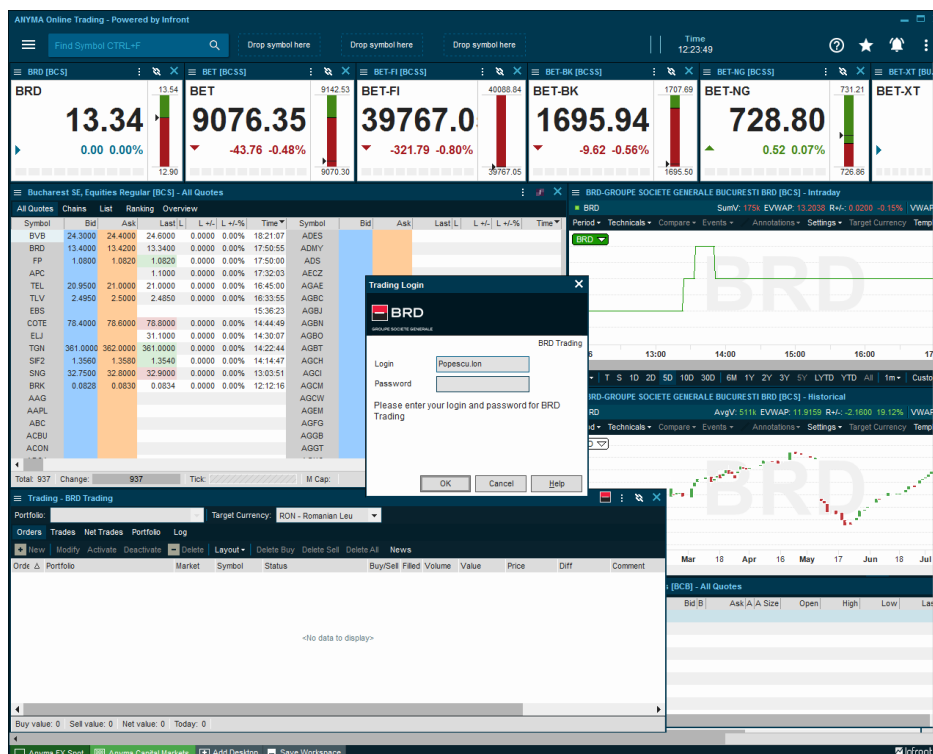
ANYMA Online Trading - Powered by Infront

Find Symbol CTRL+F
Drop symbol here
Drop symbol here
Drop symbol here
Time
12:23:49

BRD [BCS]
BRD
13.34
0.00 0.00%
13.54
12.90

BET [BCS]
BET
9076.35
-43.76 -0.48%
9142.53
9070.30

BET-FI [BCSS]
BET-FI
39767.0
-321.79 -0.80%
40088.84
39767.05

BET-BK [BCSS]
BET-BK
1695.94
-9.62 -0.56%
1707.69
1695.50

BET-NG [BCSS]
BET-NG
728.80
0.52 0.07%
731.21
726.86

BET-XT [BCS]
BET-XT

Bucharest SE, Equities Regular [BCS] - All Quotes
All Quotes Chains List Ranking Overview

| Symbol | Bid | Ask | Last | L | L +/- | L +/-% | Time | Symbol | Bid | Ask | Last | L | L +/- | L +/-% | Time |
|---|---|---|---|---|---|---|---|---|---|---|---|---|---|---|---|
| BVB | 24.3000 | 24.4000 | 24.6000 | | 0.0000 | 0.00% | 18:21:07 | ADES | | | | | | | |
| BRD | 13.4000 | 13.4200 | 13.3400 | | 0.0000 | 0.00% | 17:50:55 | ADMY | | | | | | | |
| FP | 1.0800 | 1.0820 | 1.0820 | | 0.0000 | 0.00% | 17:50:00 | ADS | | | | | | | |
| APC | | | 1.1000 | | 0.0000 | 0.00% | 17:32:03 | AECZ | | | | | | | |
| TEL | 20.9500 | 21.0000 | 21.0000 | | 0.0000 | 0.00% | 16:45:00 | AGAE | | | | | | | |
| TLV | 2.4950 | 2.5000 | 2.4850 | | 0.0000 | 0.00% | 16:33:55 | AGBC | | | | | | | |
| EBS | | | | | | | 15:36:23 | AGBJ | | | | | | | |
| COTE | 78.4000 | 78.6000 | 78.8000 | | 0.0000 | 0.00% | 14:44:49 | AGBN | | | | | | | |
| ELJ | | | 31.1000 | | 0.0000 | 0.00% | 14:30:07 | AGBO | | | | | | | |
| TGN | 361.0000 | 362.0000 | 361.0000 | | 0.0000 | 0.00% | 14:22:44 | AGBT | | | | | | | |
| SIF2 | 1.3560 | 1.3580 | 1.3540 | | 0.0000 | 0.00% | 14:14:47 | AGCH | | | | | | | |
| SNG | 32.7500 | 32.8000 | 32.9000 | | 0.0000 | 0.00% | 13:03:51 | AGCI | | | | | | | |
| BRK | 0.0828 | 0.0830 | 0.0834 | | 0.0000 | 0.00% | 12:12:16 | AGCM | | | | | | | |
| AAG | | | | | | | | AGCW | | | | | | | |
| AAPL | | | | | | | | AGEM | | | | | | | |
| ABC | | | | | | | | AGFG | | | | | | | |
| ACBU | | | | | | | | AGGB | | | | | | | |
| ACON | | | | | | | | AGGT | | | | | | | |

Total: 937 Change: 937 Tick: M Cap:

BRD-GROUPE SOCIETE GENERALE BUCURESTI BRD [BCS] - Intraday
BRD SumV: 175k EVWAP: 13.2038 R+/-: 0.0200 -0.15% VWAP
Period Technicals Compare Events Annotations Settings Target Currency Temp
BRD
BRD
13:00 14:00 15:00 16:00
T S 1D 2D 5D 10D 30D 6M 1Y 2Y 3Y 5Y LYTD YTD All 1m Custo
BRD-GROUPE SOCIETE GENERALE BUCURESTI BRD [BCS] - Historical
BRD AvgV: 511k EVWAP: 11.9159 R+/-: -2.1600 19.12% VWAP
Period Technicals Compare Events Annotations Settings Target Currency Tem
BRD
Mar 18 Apr 16 May 17 Jun 18 Jul

Trading Login
BRD
GROUPE SOCIETE GENERALE
BRD Trading
Login Popescu.Ion
Password
Please enter your login and password for BRD Trading
OK Cancel Help

Trading - BRD Trading
Portfolio: Target Currency: RON - Romanian Leu
Orders Trades Net Trades Portfolio Log
New Modify Activate Deactivate Delete Layout Delete Buy Delete Sell Delete All News
Orde Portfolio Market Symbol Status Buy/Sell Filled Volume Value Price Diff Comment
<No data to display>
Buy value: 0 Sell value: 0 Net value: 0 Today: 0

[BCB] - All Quotes
Bid B Ask A A Size Open High Low Las

Anyma FX Spot Anyma Capital Markets Add Desktop Save Workspace Infront